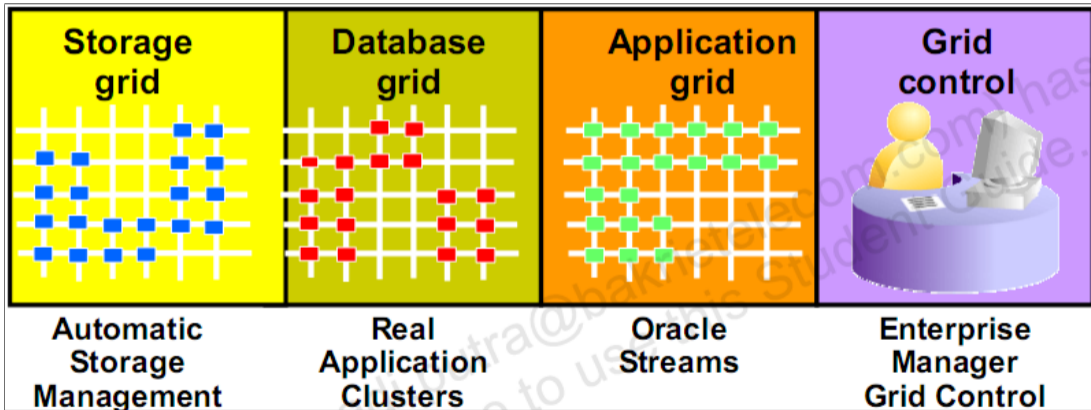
| Storage grid | Database grid | Application grid | Grid control |
|---|---|---|---|
| Automatic Storage Management | Real Application Clusters | Oracle Streams | Enterprise Manager Grid Control |

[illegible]putra@bakrietelecom.com) has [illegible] to use this Student Guide.